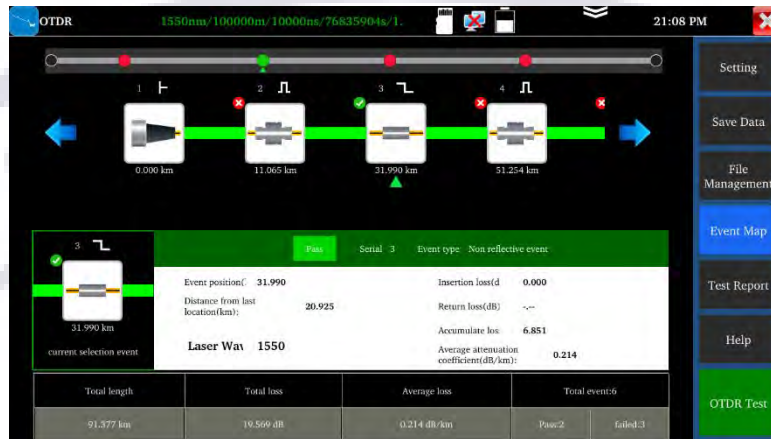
OTDR 1550nm/100000m/10000ns/76835904s/1. 21:08 PM

1 2 3 4

0.000 km 11.065 km 31.990 km 51.254 km

Setting

Save Data

File Management

Event Map

Test Report

Help

OTDR Test

3

31.990 km

current selection event

Pass Serial 3 Event type Non reflective event

Event position( 31.990

Distance from last location(km): 20.925

Laser Wav 1550

Insertion loss(d 0.000

Return loss(dB) -.--

Accumulate los 6.851

Average attenuation coefficient(dB/km): 0.214

| Total length | Total loss | Average loss | Total event:6 | |
|---|---|---|---|---|
| 91.377 km | 19.569 dB | 0.214 dB/km | Pass:2 | failed:3 |